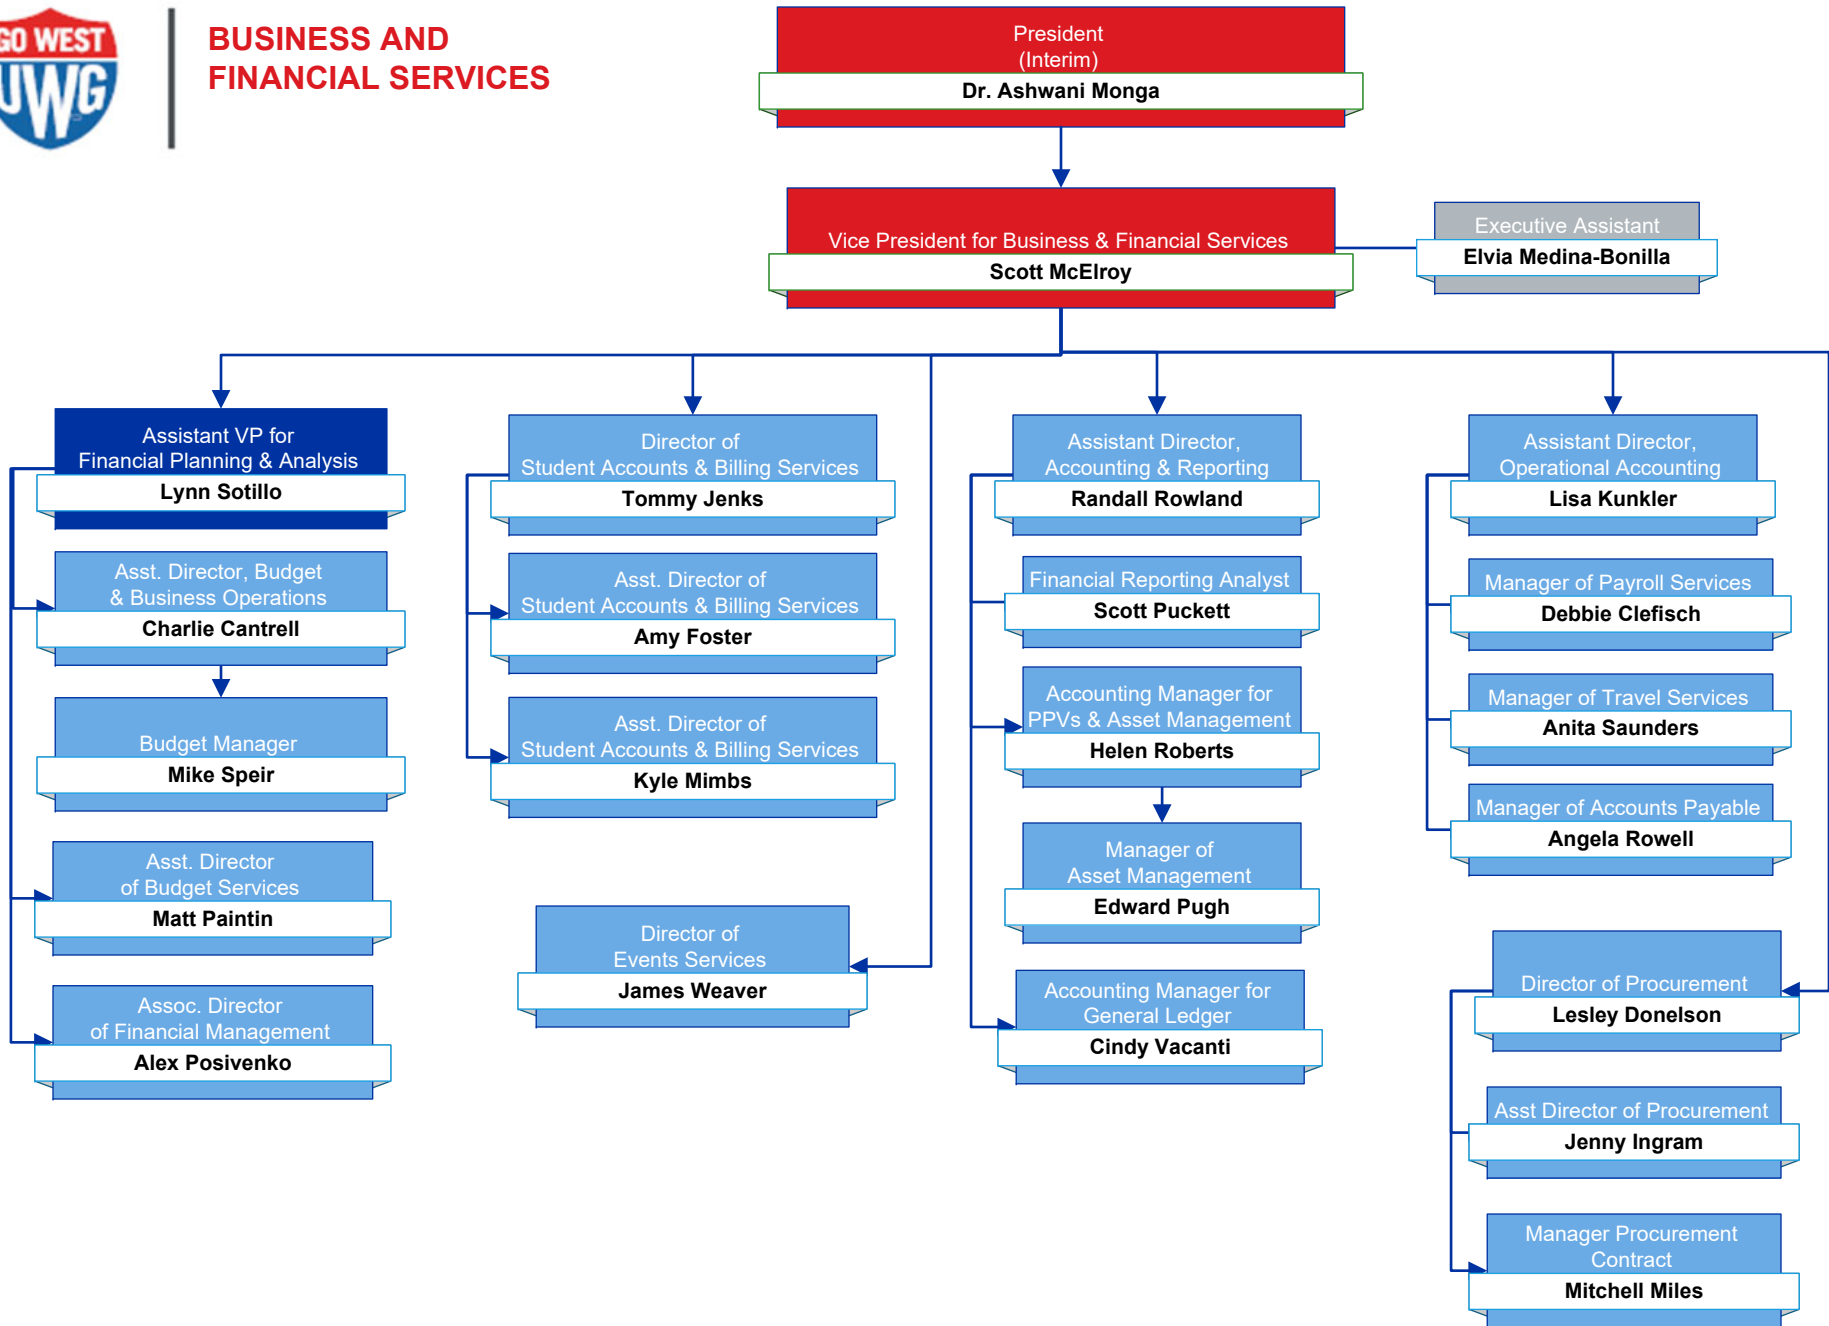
GO WEST UWG

BUSINESS AND FINANCIAL SERVICES

President (Interim)
Dr. Ashwani Monga

Vice President for Business & Financial Services
Scott McElroy

Executive Assistant
Elvia Medina-Bonilla

Assistant VP for Financial Planning & Analysis
Lynn Sotillo

Asst. Director, Budget & Business Operations
Charlie Cantrell

Budget Manager
Mike Speir

Asst. Director of Budget Services
Matt Paintin

Assoc. Director of Financial Management
Alex Posivenko

Director of Student Accounts & Billing Services
Tommy Jenks

Asst. Director of Student Accounts & Billing Services
Amy Foster

Asst. Director of Student Accounts & Billing Services
Kyle Mimbs

Director of Events Services
James Weaver

Assistant Director, Accounting & Reporting
Randall Rowland

Financial Reporting Analyst
Scott Puckett

Accounting Manager for PPVs & Asset Management
Helen Roberts

Manager of Asset Management
Edward Pugh

Accounting Manager for General Ledger
Cindy Vacanti

Assistant Director, Operational Accounting
Lisa Kunkler

Manager of Payroll Services
Debbie Clefisch

Manager of Travel Services
Anita Saunders

Manager of Accounts Payable
Angela Rowell

Director of Procurement
Lesley Donelson

Asst Director of Procurement
Jenny Ingram

Manager Procurement Contract
Mitchell Miles